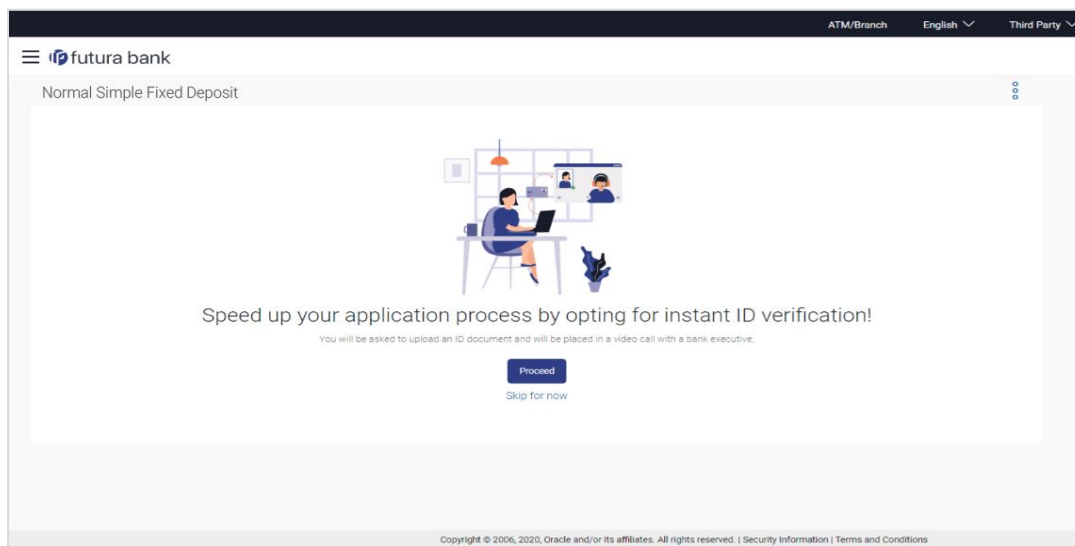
ATM/Branch English Third Party

futura bank

Normal Simple Fixed Deposit

Speed up your application process by opting for instant ID verification!

You will be asked to upload an ID document and will be placed in a video call with a bank executive.

Proceed

Skip for now

Copyright © 2006, 2020, Oracle and/or its affiliates. All rights reserved. | Security Information | Terms and Conditions